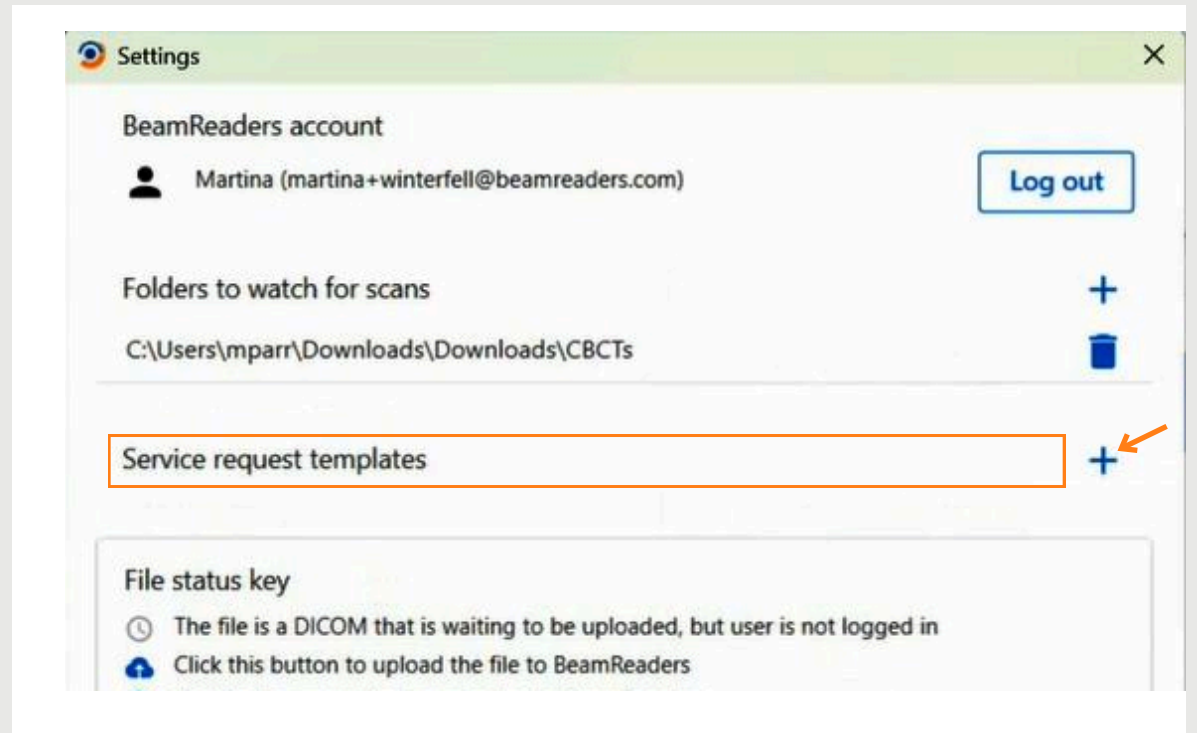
Settings

BeamReaders account

Martina (martina+winterfell@beamreaders.com)

Log out

Folders to watch for scans

C:\Users\mparr\Downloads\Downloads\CBCTs

Service request templates

File status key

The file is a DICOM that is waiting to be uploaded, but user is not logged in

Click this button to upload the file to BeamReaders